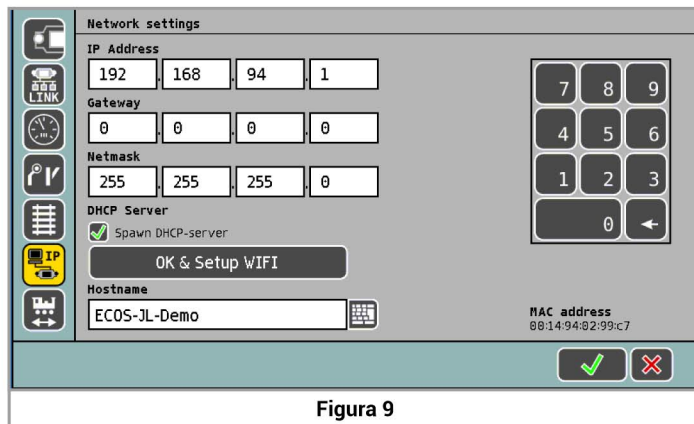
LINK

IP

Network settings

IP Address

192 . 168 . 94 . 1

Gateway

0 . 0 . 0 . 0

Netmask

255 . 255 . 255 . 0

DHCP Server

Spawn DHCP-server

OK & Setup WIFI

Hostname

ECOS-JL-Demo

7 8 9
4 5 6
1 2 3
0 ←

MAC address
00:14:94:02:99:c7

Figura 9